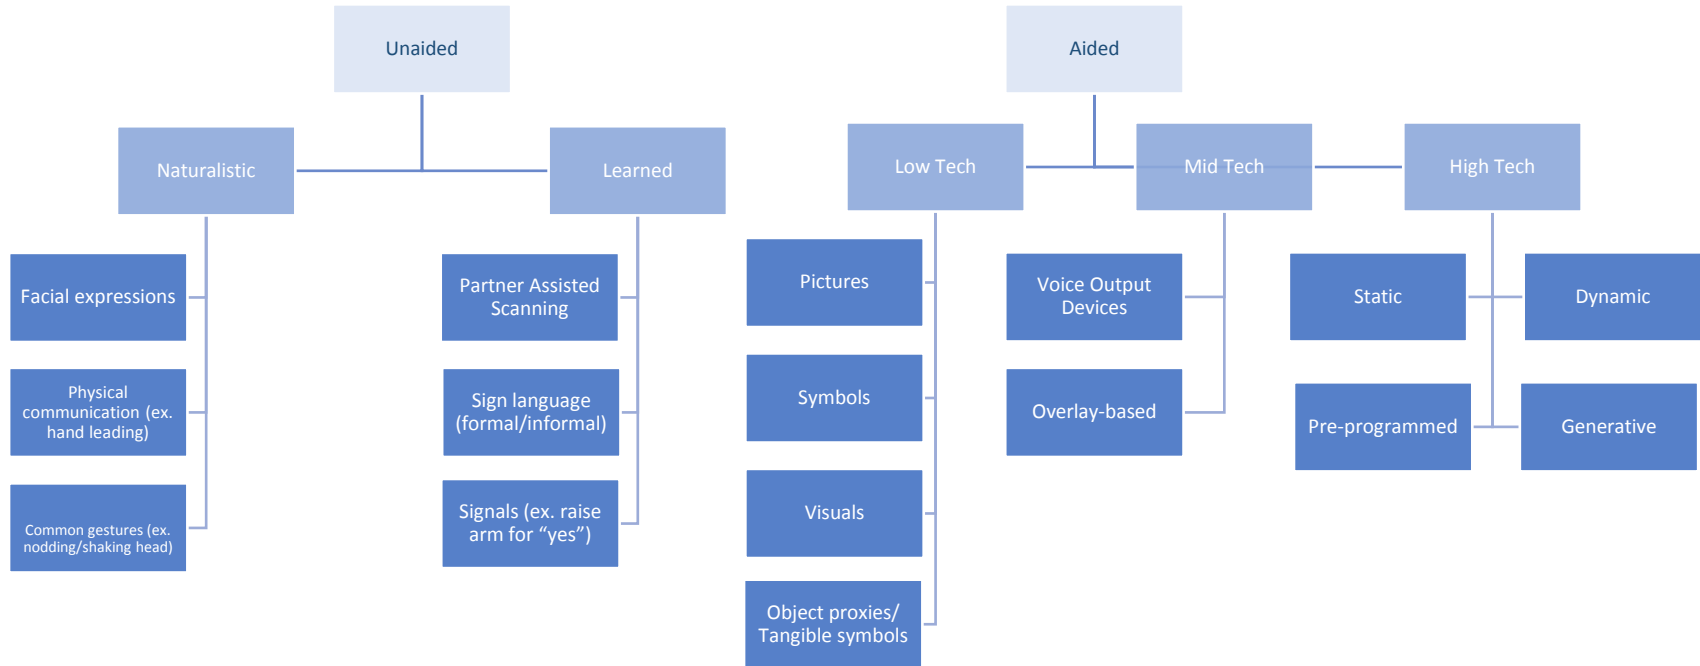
Unaided

Naturalistic

Learned

Facial expressions

Physical communication (ex. hand leading)

Common gestures (ex. nodding/shaking head)

Partner Assisted Scanning

Sign language (formal/informal)

Signals (ex. raise arm for “yes”)

Aided

Low Tech

Mid Tech

High Tech

Pictures

Symbols

Visuals

Object proxies/ Tangible symbols

Voice Output Devices

Overlay-based

Static

Dynamic

Pre-programmed

Generative